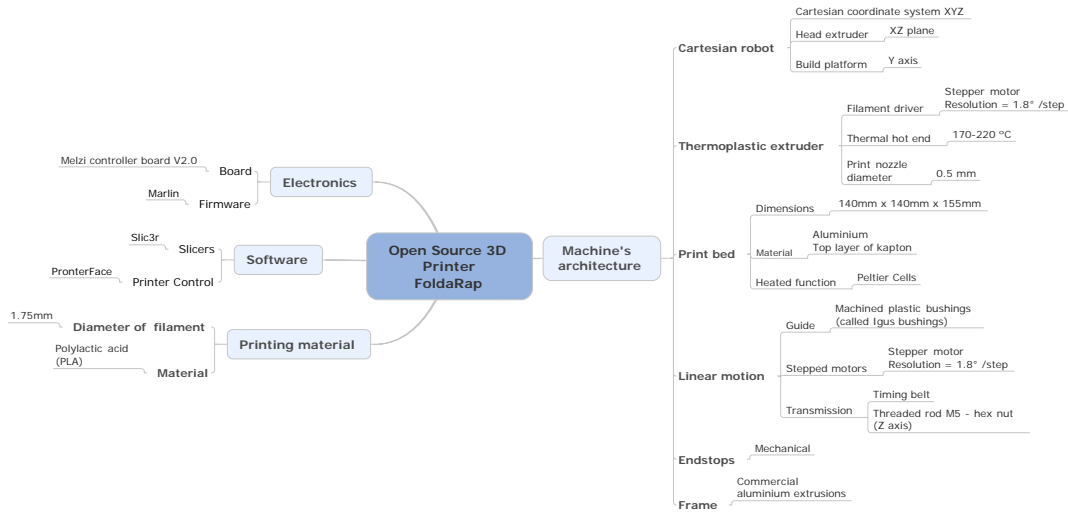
Open Source 3D Printer FoldaRap

Electronics
Board
Melzi controller board V2.0
Firmware
Marlin

Software
Slicers
Slic3r
Printer Control
PronterFace

Printing material
Diameter of filament
1.75mm
Material
Polylactic acid (PLA)

Machine's architecture

Cartesian robot
Cartesian coordinate system XYZ
Head extruder
XZ plane
Build platform
Y axis

Thermoplastic extruder
Filament driver
Stepper motor Resolution = 1.8° /step
Thermal hot end
170-220 ºC
Print nozzle diameter
0.5 mm

Print bed
Dimensions
140mm x 140mm x 155mm
Material
Aluminium
Top layer of kapton
Heated function
Peltier Cells

Linear motion
Guide
Machined plastic bushings (called Igus bushings)
Stepped motors
Stepper motor Resolution = 1.8° /step
Transmission
Timing belt
Threaded rod M5 - hex nut (Z axis)

Endstops
Mechanical

Frame
Commercial aluminium extrusions